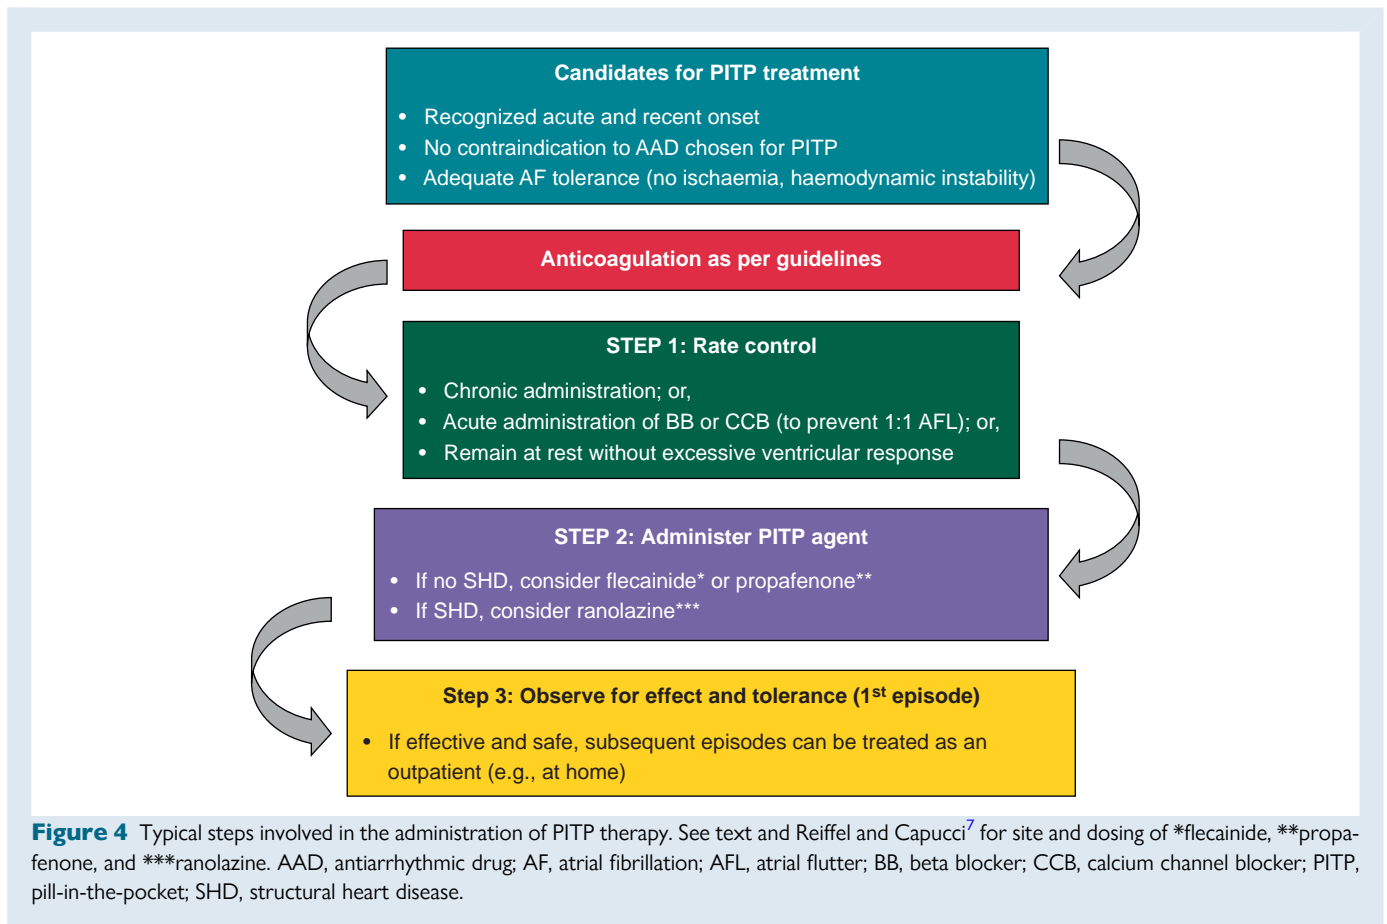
Candidates for PITP treatment

- Recognized acute and recent onset
- No contraindication to AAD chosen for PITP
- Adequate AF tolerance (no ischaemia, haemodynamic instability)

Anticoagulation as per guidelines

STEP 1: Rate control

- Chronic administration; or,
- Acute administration of BB or CCB (to prevent 1:1 AFL); or,
- Remain at rest without excessive ventricular response

STEP 2: Administer PITP agent

- If no SHD, consider flecainide* or propafenone**
- If SHD, consider ranolazine***

Step 3: Observe for effect and tolerance (1$^{st}$ episode)

- If effective and safe, subsequent episodes can be treated as an outpatient (e.g., at home)

Figure 4 Typical steps involved in the administration of PITP therapy. See text and Reiffel and Capucci$^{7}$ for site and dosing of *flecainide, **propafenone, and ***ranolazine. AAD, antiarrhythmic drug; AF, atrial fibrillation; AFL, atrial flutter; BB, beta blocker; CCB, calcium channel blocker; PITP, pill-in-the-pocket; SHD, structural heart disease.